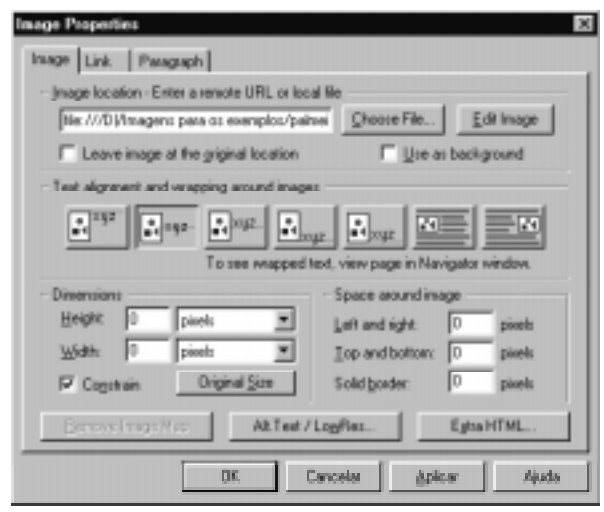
Image Properties

Image | Link | Paragraph

Image location - Enter a remote URL or local file

file:///D|/Imagens para os exemplos/palmei

Choose File...

Edit Image

Leave image at the original location

Use as background

Text alignment and wrapping around images

xyz

xyz

xyz

xyz

xyz

To see wrapped text, view page in Navigator window.

Dimensions

Height: 0 pixels

Width: 0 pixels

Constrain

Original Size

Space around image

Left and right: 0 pixels

Top and bottom: 0 pixels

Solid border: 0 pixels

Remove Image Map

Alt.Text / LowRes...

Extra HTML...

OK

Cancelar

Aplicar

Ajuda